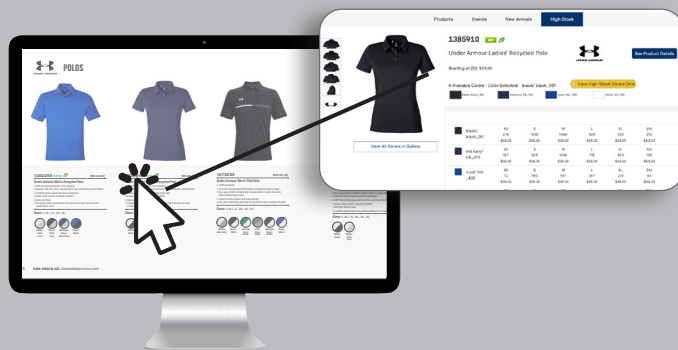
Products Brands New Arrivals High Stock

1385910

Under Armour Ladies' Recycled Polo

See Product Details

Starting at (S): $55.00

4 Available Colors · Color Selected: black/ black_001

View High Stock Colors Only

View All Colors in Gallery

| | XS | S | M | L | XL | 2XL |
|---|---|---|---|---|---|---|
| black/ black_001 | 215 | 1036 | 1446 | 835 | 224 | 210 |
| | \$55.00 | \$55.00 | \$55.00 | \$55.00 | \$55.00 | \$59.00 |
| mid navy/ blk_410 | XS | S | M | L | XL | 2XL |
| | 167 | 324 | 1086 | 718 | 423 | 188 |
| | \$55.00 | \$55.00 | \$55.00 | \$55.00 | \$55.00 | \$59.00 |
| royal/ blk_400 | XS | S | M | L | XL | 2XL |
| | 72 | 240 | 511 | 267 | 274 | 93 |
| | \$55.00 | \$55.00 | \$55.00 | \$55.00 | \$55.00 | \$59.00 |

POLOS

UNDER ARMOUR

Under Armour Men's Recycled Polo

Under Armour Men's Title Polo